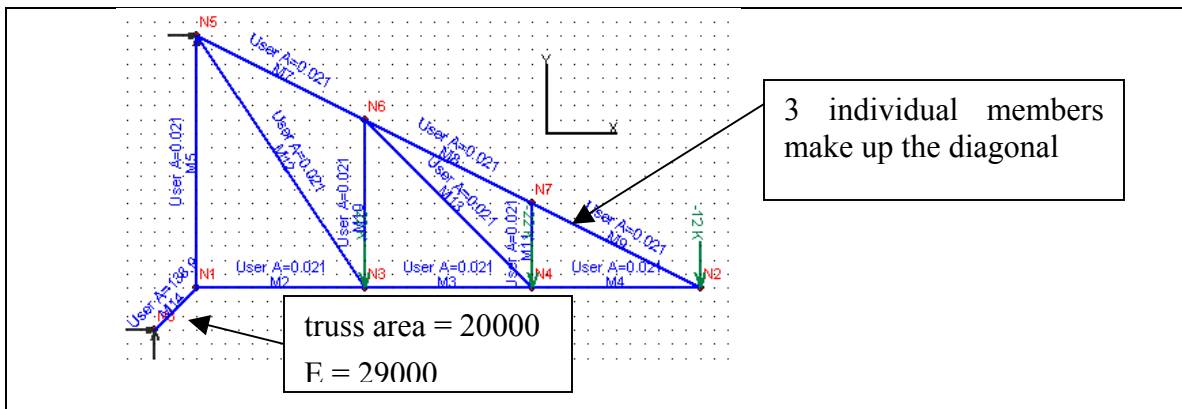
N5
User A=0.021
M7
N6
Y
X
User A=0.021
M5
User A=0.021
M12
User A=0.021
M10
User A=0.021
M8
User A=0.021
M13
N7
User A=0.021
M11
-12 K
User A=0.021
M9
-12 K
N1
User A=0.021
M2
N3
User A=0.021
M3
N4
User A=0.021
M4
N2
User A=136.9
M14
N8

3 individual members make up the diagonal

truss area = 20000
E = 29000